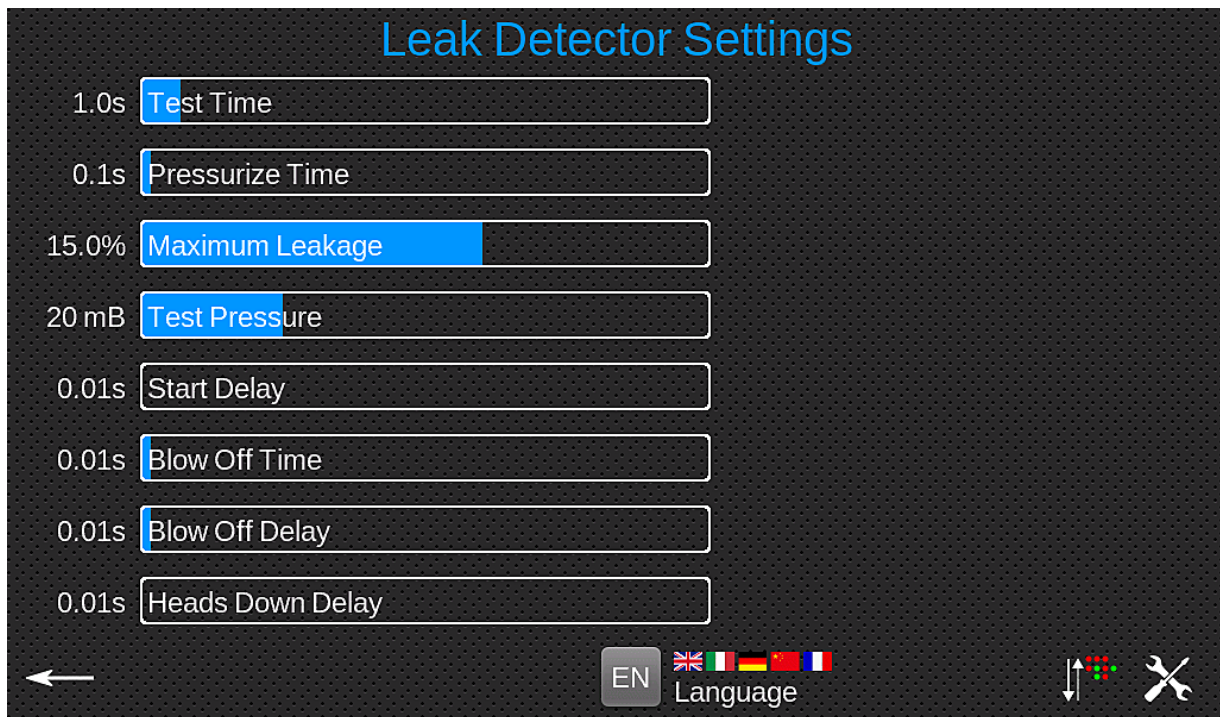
Leak Detector Settings

1.0s Test Time

0.1s Pressurize Time

15.0% Maximum Leakage

20 mB Test Pressure

0.01s Start Delay

0.01s Blow Off Time

0.01s Blow Off Delay

0.01s Heads Down Delay

EN Language